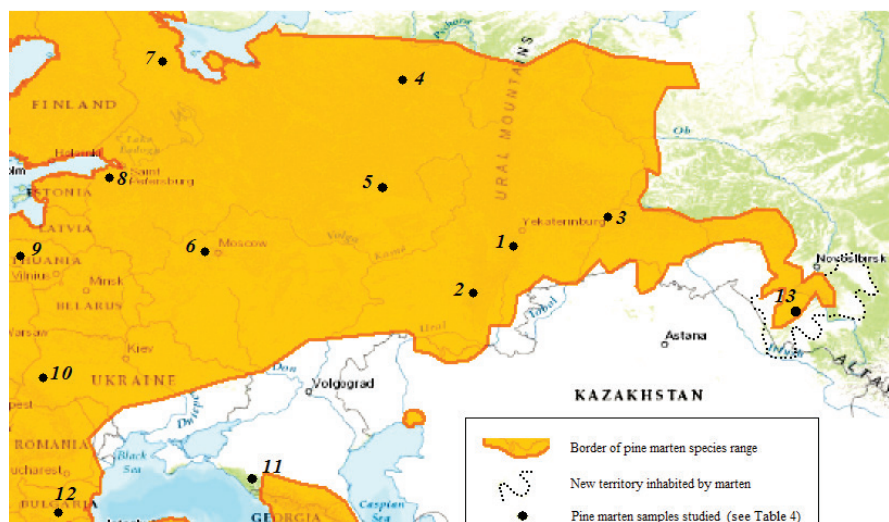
7
4
FINLAND
URAL MOUNTAINS
Pechora
Ob
Lake Ladoga
Helsinki
8
Saint Petersburg
ESTONIA
5
LATVIA
3
Yekaterinburg
1
9
6
Moscow
Volga
Kama
LITHUANIA
Vilnius
Minsk
Novosibirsk
BELARUS
2
13
Tobol
Warsaw
Ural
Astana
Kiev
Irtysh
ALTAI
10
UKRAINE
Don
Volgograd
KAZAKHSTAN
Dnepr
ROMANIA
Border of pine marten species range
Bucharest
Black Sea
11
New territory inhabited by marten
Caspian Sea
BULGARIA
12
GEORGIA
Pine marten samples studied (see Table 4)